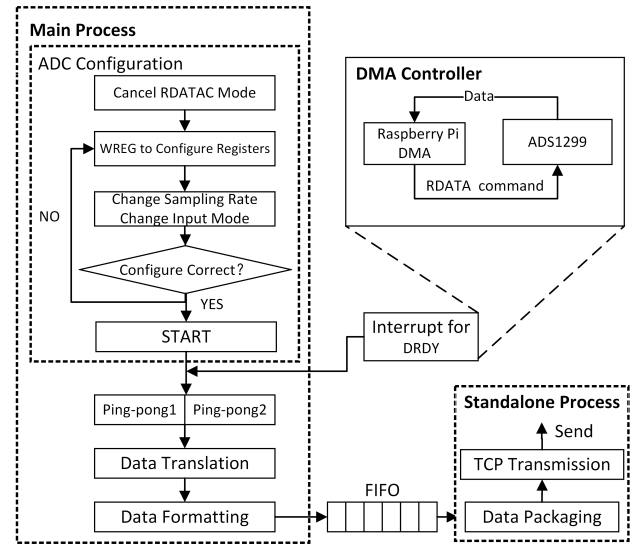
Main Process

ADC Configuration

Cancel RDATAC Mode

WREG to Configure Registers

Change Sampling Rate
Change Input Mode

Configure Correct?

NO

YES

START

DMA Controller

Data

Raspberry Pi
DMA

ADS1299

RDATA command

Interrupt for
DRDY

Ping-pong1

Ping-pong2

Data Translation

Data Formatting

FIFO

Standalone Process

Send

TCP Transmission

Data Packaging